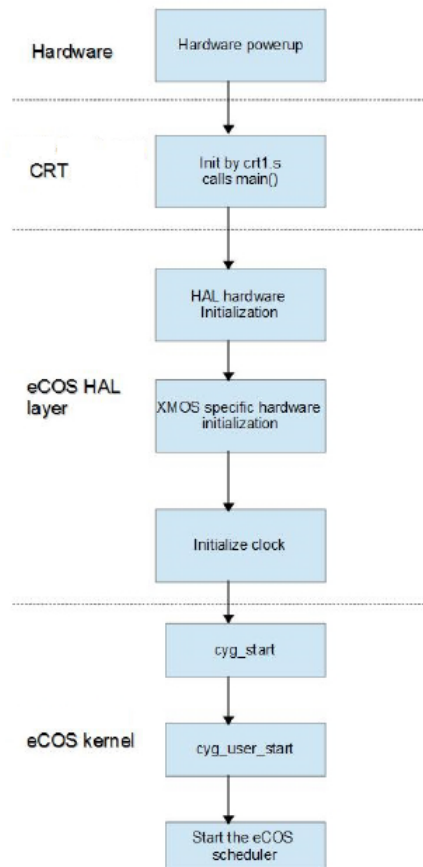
Hardware

Hardware powerup

CRT

Init by crt1.s calls main()

HAL hardware Initialization

eCOS HAL layer

XMOS specific hardware initialization

Initialize clock

cyg_start

eCOS kernel

cyg_user_start

Start the eCOS scheduler